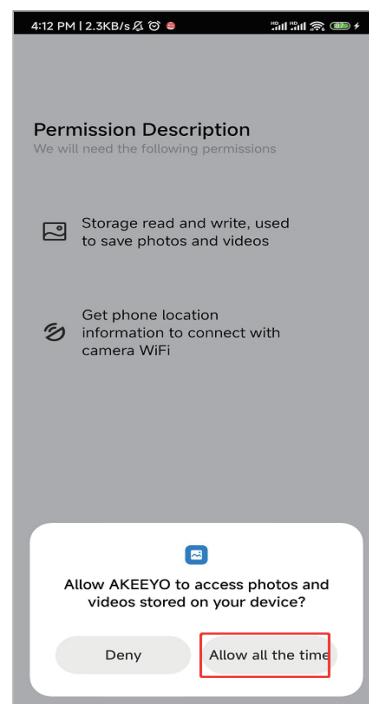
4:12 PM | 2.3KB/s

Permission Description
We will need the following permissions

Storage read and write, used to save photos and videos

Get phone location information to connect with camera WiFi

Allow AKEEYO to access photos and videos stored on your device?

Deny

Allow all the time